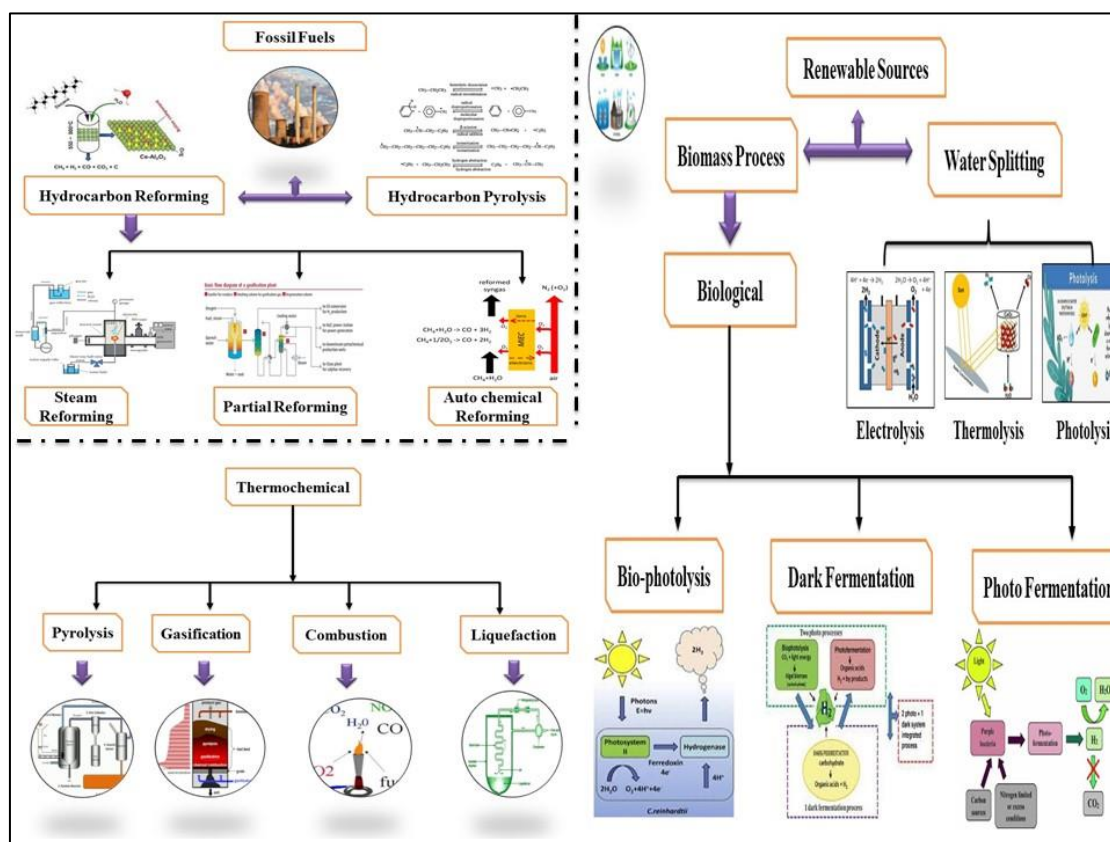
Fossil Fuels

Hydrocarbon Reforming

Hydrocarbon Pyrolysis

$CH_4 + H_2 \rightarrow CO + CO_2 + C$

Ce-$Al_2O_3$

Steam Reforming

Partial Reforming

reformed syngas

$N_2 (+O_2)$

$CH_4+H_2O \rightarrow CO + 3H_2$

$CH_4+1/2O_2 \rightarrow CO + 2H_2$

MEC

$CH_4+H_2O$

air

Auto chemical Reforming

Renewable Sources

Biomass Process

Water Splitting

Biological

Photolysis

Electrolysis

Thermolysis

Photolysi

Thermochemical

Pyrolysis

Gasification

Combustion

Liquefaction

$O_2$

$H_2O$

CO

NO

O2

fu

Bio-photolysis

Dark Fermentation

Photo Fermentation

$2H_2$

Photons E=hv

Photosystem II

Hydrogenase

Ferredoxin

$4e^-$

$4H^+$

$2H_2O$

$O_2+4H^++4e^-$

C.reinhardtii

$H_2$

2 photo + 1 dark system integrated process

1 dark fermentation process

Light

Purple bacteria

Photo-fermentation

$O_2$

$H_2O$

$H_2$

$CO_2$

Carbon sources

Nitrogen limited or excess conditions